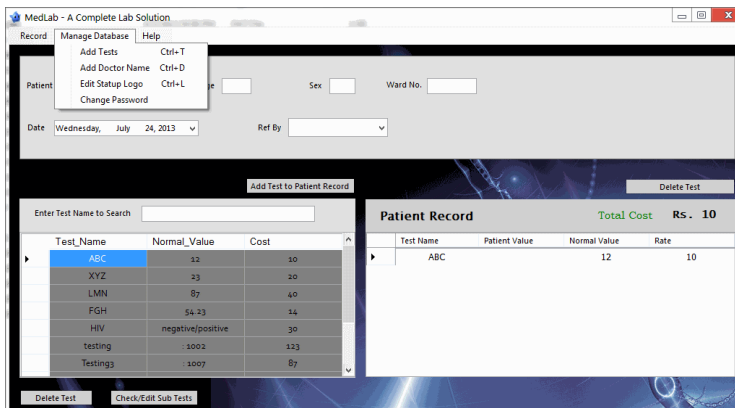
MedLab - A Complete Lab Solution

Record Manage Database Help

Add Tests Ctrl+T
Add Doctor Name Ctrl+D
Edit Statup Logo Ctrl+L
Change Password

Patient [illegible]ge Sex Ward No.

Date Wednesday, July 24, 2013

Ref By

Add Test to Patient Record

Delete Test

Enter Test Name to Search

| Test_Name | Normal_Value | Cost |
|---|---|---|
| ABC | 12 | 10 |
| XYZ | 23 | 20 |
| LMN | 87 | 40 |
| FGH | 54.23 | 14 |
| HIV | negative/positive | 30 |
| testing | : 1002 | 123 |
| Testing3 | : 1007 | 87 |

Patient Record

Total Cost Rs. 10

| Test Name | Patient Value | Normal Value | Rate |
|---|---|---|---|
| ABC | | 12 | 10 |

Delete Test

Check/Edit Sub Tests